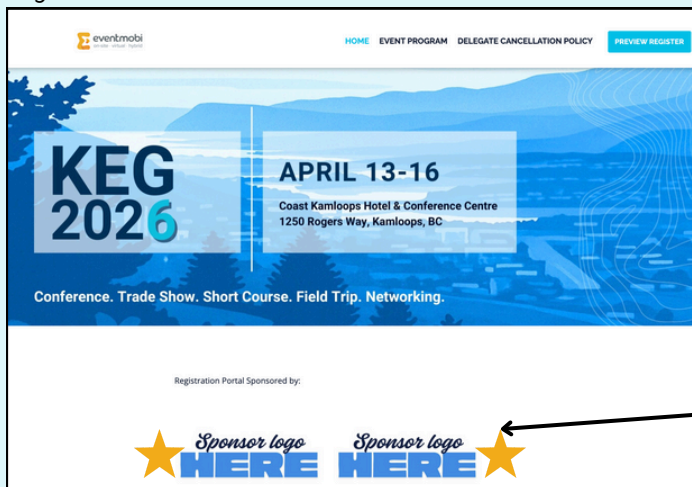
eventmobi
on-site · virtual · hybrid

HOME EVENT PROGRAM DELEGATE CANCELLATION POLICY PREVIEW REGISTER

KEG 2026

APRIL 13-16

Coast Kamloops Hotel & Conference Centre
1250 Rogers Way, Kamloops, BC

Conference. Trade Show. Short Course. Field Trip. Networking.

Registration Portal Sponsored by:

Sponsor logo HERE Sponsor logo HERE